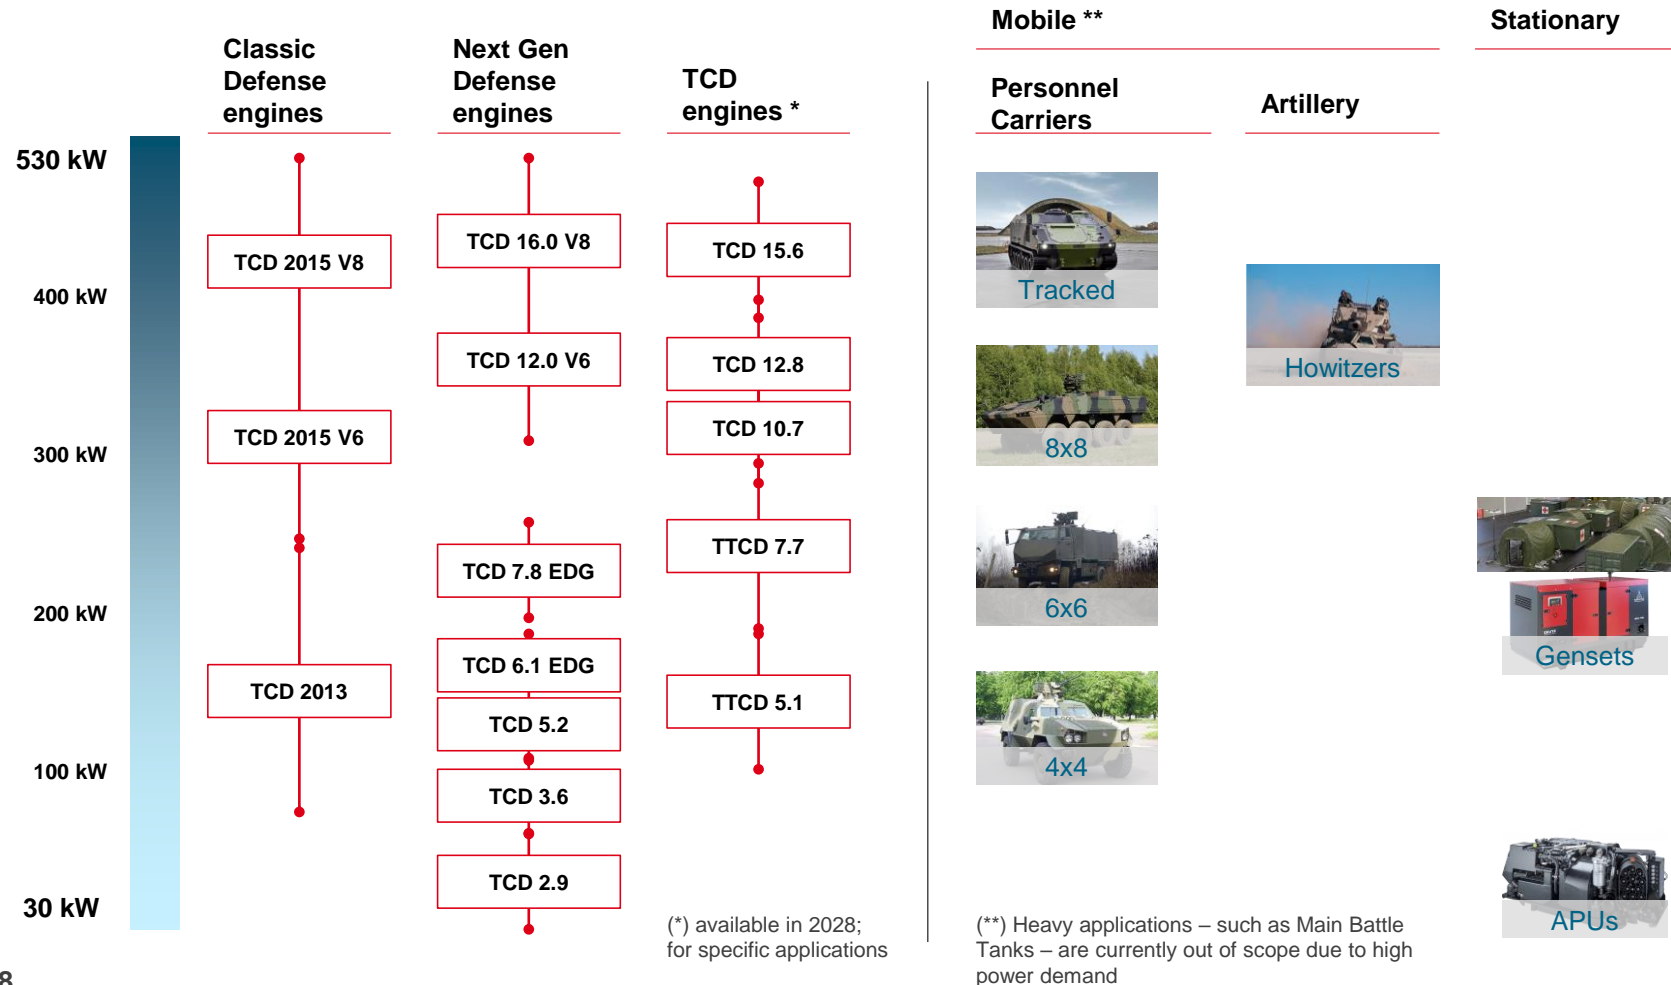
Mobile **

Stationary

Classic Defense engines

Next Gen Defense engines

TCD engines *

Personnel Carriers

Artillery

530 kW

400 kW

300 kW

200 kW

100 kW

30 kW

TCD 2015 V8

TCD 2015 V6

TCD 2013

TCD 16.0 V8

TCD 12.0 V6

TCD 7.8 EDG

TCD 6.1 EDG

TCD 5.2

TCD 3.6

TCD 2.9

TCD 15.6

TCD 12.8

TCD 10.7

TTCD 7.7

TTCD 5.1

Tracked

8x8

6x6

4x4

Howitzers

Gensets

APUs

(*) available in 2028; for specific applications

(**) Heavy applications – such as Main Battle Tanks – are currently out of scope due to high power demand

8